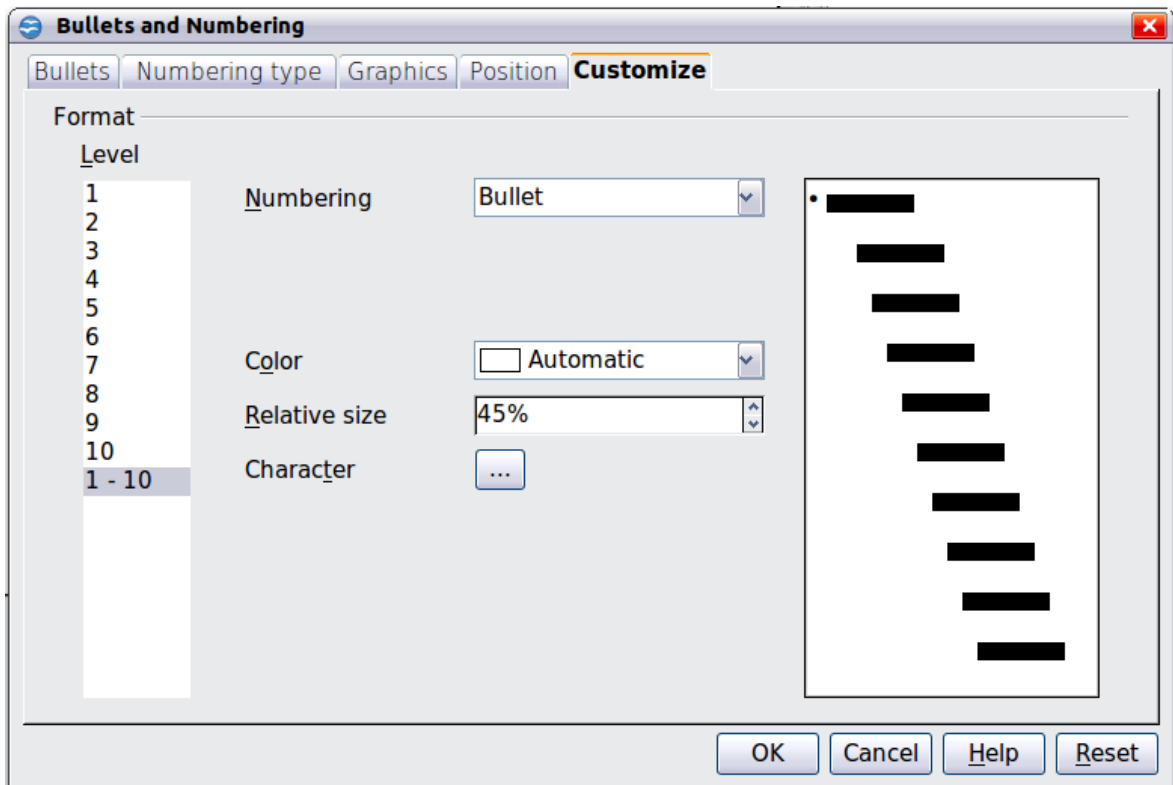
Bullets and Numbering

Bullets | Numbering type | Graphics | Position | Customize

Format

Level

1
2
3
4
5
6
7
8
9
10
1 - 10

Numbering | Bullet

Color | Automatic

Relative size | 45%

Character | ...

•

OK | Cancel | Help | Reset